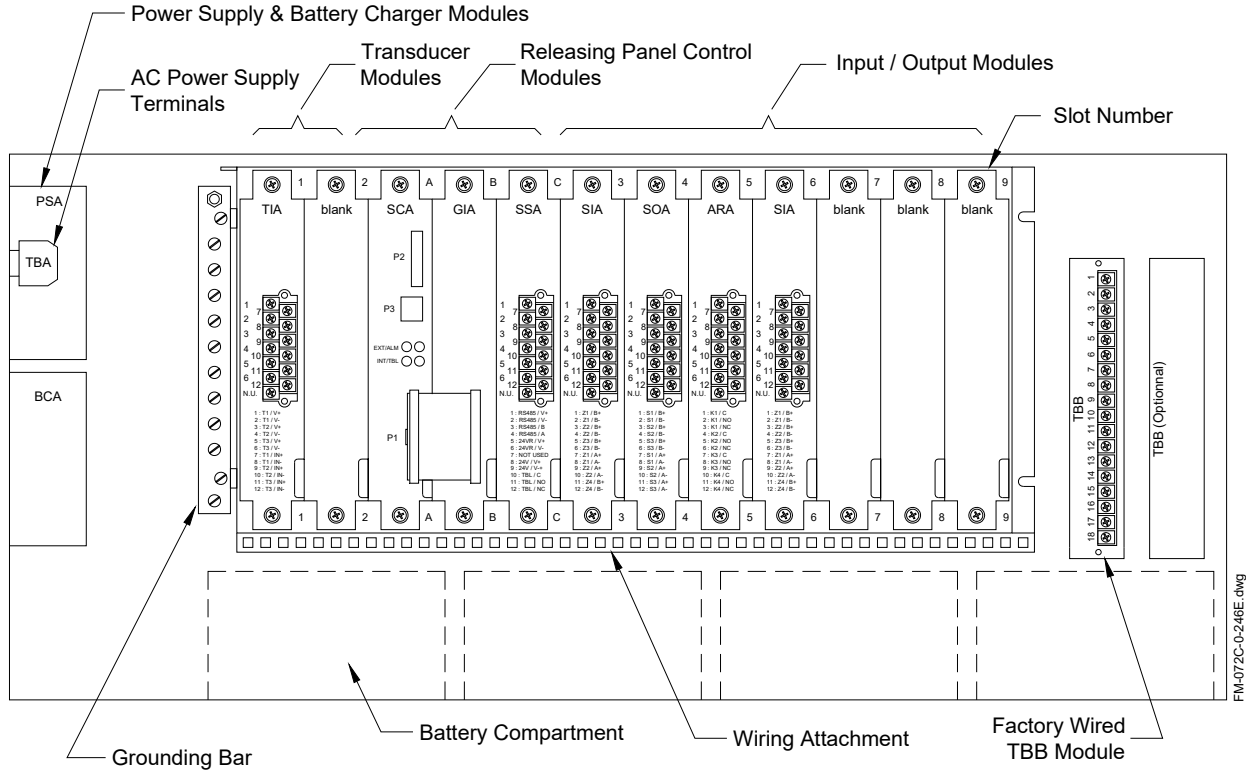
Power Supply & Battery Charger Modules

AC Power Supply Terminals

Transducer Modules

Releasing Panel Control Modules

Input / Output Modules

Slot Number

PSA

TBA

BCA

1 2 A B C 3 4 5 6 7 8 9

TIA blank SCA GIA SSA SIA SOA ARA SIA blank blank blank

P2

P3

EXT/ALM

INT/TBL

P1

1 7
2 8
3 9
4 10
5 11
6 12
N.U.

1 : T1 / V+
2 : T1 / V-
3 : T2 / V+
4 : T2 / V-
5 : T3 / V+
6 : T3 / V-
7 : T1 / IN+
8 : T1 / IN-
9 : T2 / IN+
10 : T2 / IN-
11 : T3 / IN+
12 : T3 / IN-

1 : RS485 / V+
2 : RS485 / V-
3 : RS485 / B
4 : RS485 / A
5 : 24VR / V+
6 : 24VR / V-
7 : NOT USED
8 : 24V / V+
9 : 24V / V+
10 : TBL / C
11 : TBL / NO
12 : TBL / NC

1 : Z1 / B+
2 : Z1 / B-
3 : Z2 / B+
4 : Z2 / B-
5 : Z3 / B+
6 : Z3 / B-
7 : Z1 / A-
8 : Z1 / A+
9 : Z2 / A+
10 : Z2 / A-
11 : Z4 / B+
12 : Z4 / B-

1 : S1 / B+
2 : S1 / B-
3 : S2 / B+
4 : S2 / B-
5 : S3 / B+
6 : S3 / B-
7 : S1 / A+
8 : S1 / A-
9 : S2 / A+
10 : S2 / A-
11 : S3 / A+
12 : S3 / A-

1 : K1 / C
2 : K1 / NO
3 : K1 / NC
4 : K2 / C
5 : K2 / NO
6 : K2 / NC
7 : K3 / C
8 : K3 / NO
9 : K3 / NC
10 : K4 / C
11 : K4 / NO
12 : K4 / NC

1 : Z1 / B+
2 : Z1 / B-
3 : Z2 / B+
4 : Z2 / B-
5 : Z3 / B+
6 : Z3 / B-
7 : Z1 / A+
8 : Z1 / A-
9 : Z2 / A+
10 : Z2 / A-
11 : Z4 / B+
12 : Z4 / B-

1 2 3 4 5 6 7 8 9 10 11 12 13 14 15 16 17 18

TBB

TBB (Optionnal)

FM-072C-0-246E.dwg

Grounding Bar

Battery Compartment

Wiring Attachment

Factory Wired TBB Module